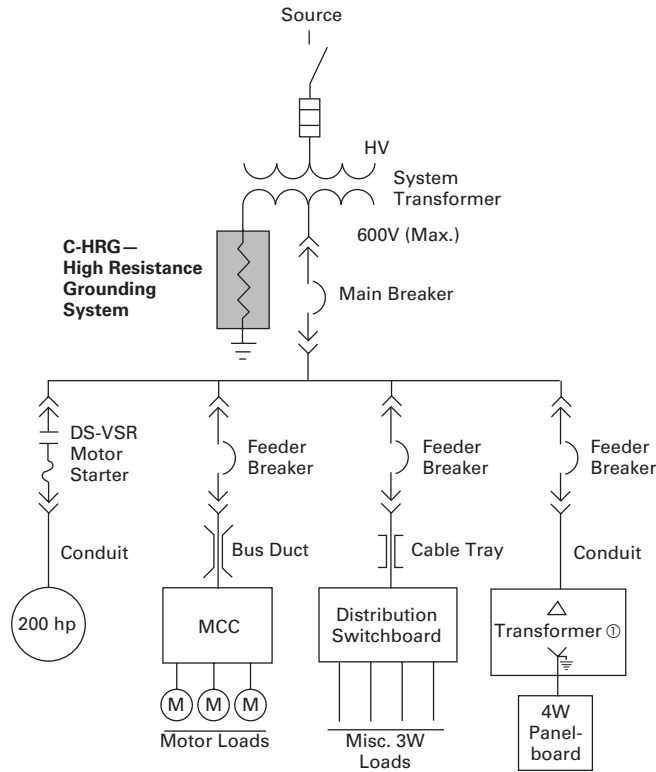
Source

HV

System Transformer

600V (Max.)

C-HRG— High Resistance Grounding System

Main Breaker

DS-VSR Motor Starter

Feeder Breaker

Feeder Breaker

Feeder Breaker

Conduit

Bus Duct

Cable Tray

Conduit

200 hp

MCC

Distribution Switchboard

Transformer ①

M M M

Motor Loads

Misc. 3W Loads

4W Panelboard